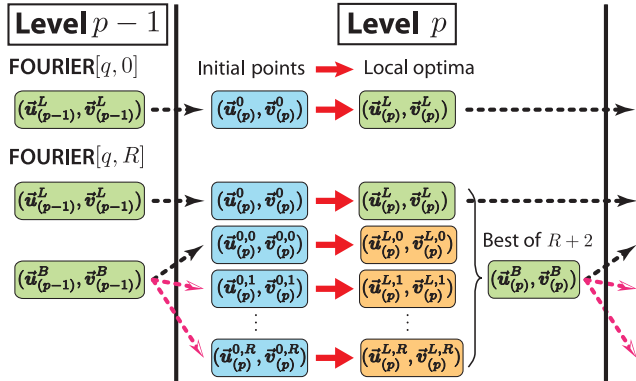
Level $p-1$

Level $p$

FOURIER$[q,0]$

Initial points

Local optima

$(\vec{u}^{L}_{(p-1)}, \vec{v}^{L}_{(p-1)})$

$(\vec{u}^{0}_{(p)}, \vec{v}^{0}_{(p)})$

$(\vec{u}^{L}_{(p)}, \vec{v}^{L}_{(p)})$

FOURIER$[q,R]$

$(\vec{u}^{L}_{(p-1)}, \vec{v}^{L}_{(p-1)})$

$(\vec{u}^{0}_{(p)}, \vec{v}^{0}_{(p)})$

$(\vec{u}^{L}_{(p)}, \vec{v}^{L}_{(p)})$

$(\vec{u}^{0,0}_{(p)}, \vec{v}^{0,0}_{(p)})$

$(\vec{u}^{L,0}_{(p)}, \vec{v}^{L,0}_{(p)})$

Best of $R+2$

$(\vec{u}^{B}_{(p-1)}, \vec{v}^{B}_{(p-1)})$

$(\vec{u}^{0,1}_{(p)}, \vec{v}^{0,1}_{(p)})$

$(\vec{u}^{L,1}_{(p)}, \vec{v}^{L,1}_{(p)})$

$(\vec{u}^{B}_{(p)}, \vec{v}^{B}_{(p)})$

$\vdots$

$\vdots$

$(\vec{u}^{0,R}_{(p)}, \vec{v}^{0,R}_{(p)})$

$(\vec{u}^{L,R}_{(p)}, \vec{v}^{L,R}_{(p)})$